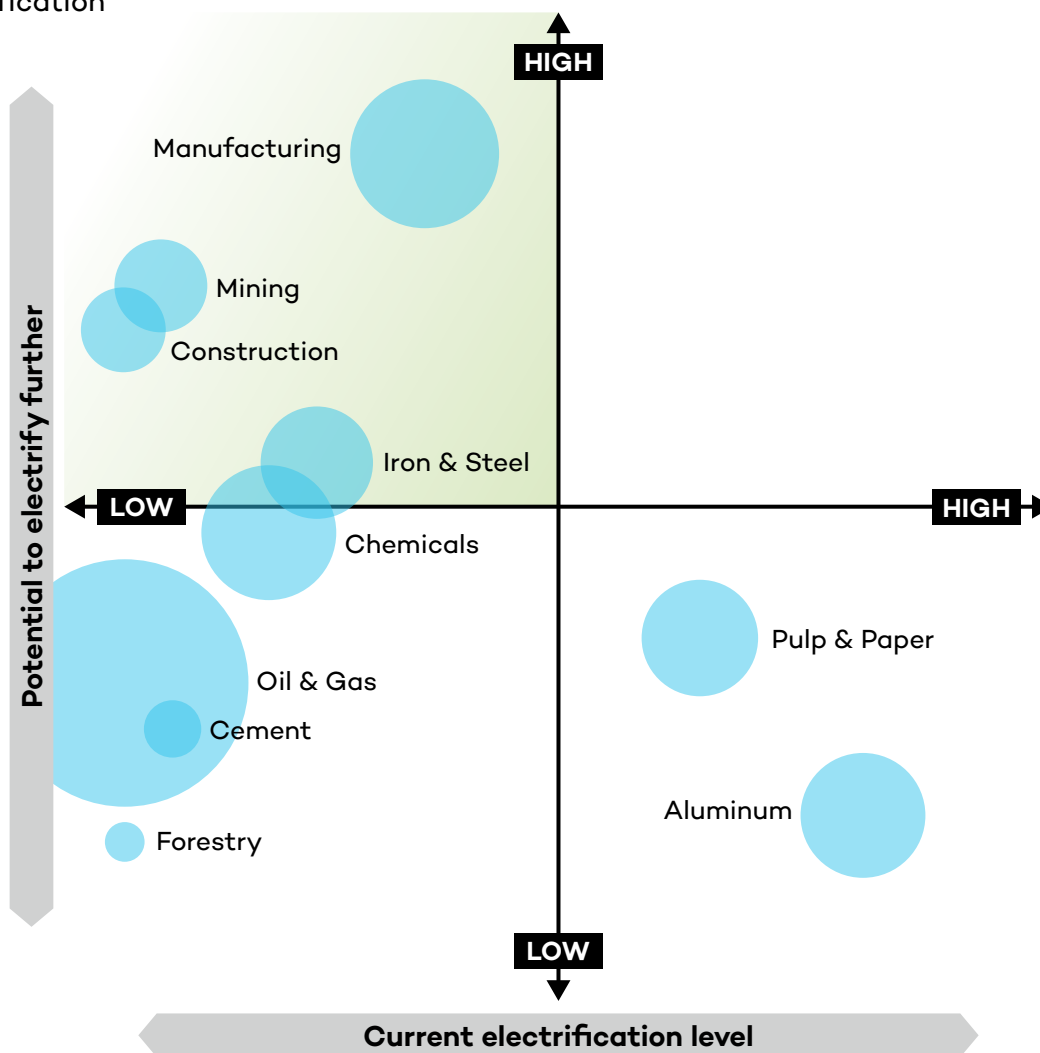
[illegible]ication

HIGH

Potential to electrify further

Manufacturing

Mining

Construction

Iron & Steel

LOW

HIGH

Chemicals

Pulp & Paper

Oil & Gas

Cement

Aluminum

Forestry

LOW

Current electrification level